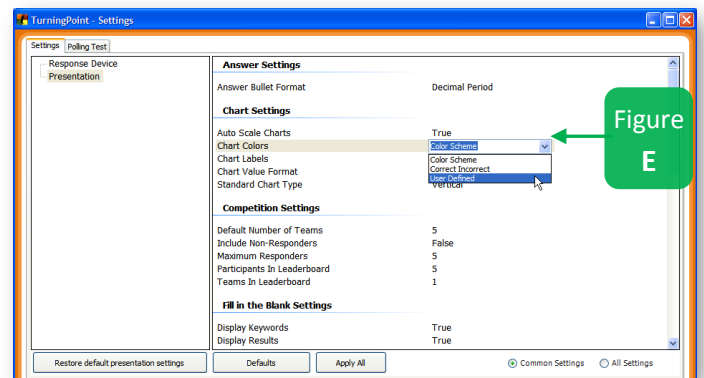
TurningPoint - Settings

Settings | Polling Test

Response Device
Presentation

Answer Settings

| Answer Bullet Format | Decimal Period |
|---|---|

Chart Settings

| Auto Scale Charts | True |
|---|---|
| Chart Colors | Color Scheme |
| Chart Labels | Color Scheme |
| Chart Value Format | Correct Incorrect |
| Standard Chart Type | User Defined |

Vertical

Figure E

Competition Settings

| Default Number of Teams | 5 |
|---|---|
| Include Non-Responders | False |
| Maximum Responders | 5 |
| Participants In Leaderboard | 5 |
| Teams In Leaderboard | 1 |

Fill in the Blank Settings

| Display Keywords | True |
|---|---|
| Display Results | True |

Restore default presentation settings | Defaults | Apply All | Common Settings | All Settings